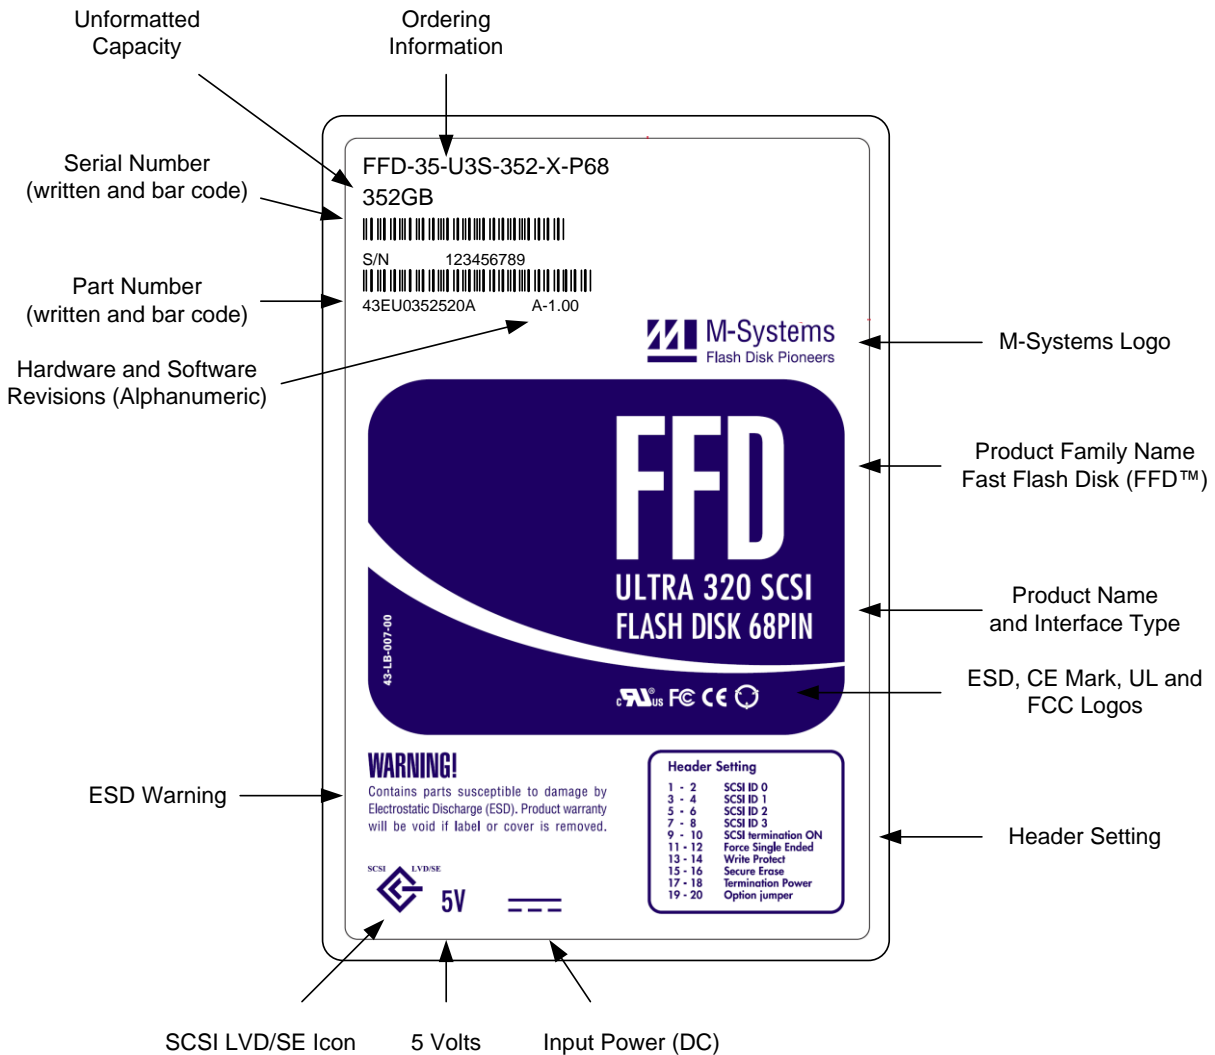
Unformatted Capacity

Ordering Information

Serial Number (written and bar code)

Part Number (written and bar code)

Hardware and Software Revisions (Alphanumeric)

FFD-35-U3S-352-X-P68
352GB

S/N 123456789

43EU0352520A A-1.00

M-Systems
Flash Disk Pioneers

M-Systems Logo

FFD
ULTRA 320 SCSI
FLASH DISK 68PIN

43-LB-007-00

Product Family Name Fast Flash Disk (FFD™)

Product Name and Interface Type

ESD, CE Mark, UL and FCC Logos

c UL us FC CE

WARNING!
Contains parts susceptible to damage by Electrostatic Discharge (ESD). Product warranty will be void if label or cover is removed.

ESD Warning

| Header Setting | |
|---|---|
| 1 - 2 | SCSI ID 0 |
| 3 - 4 | SCSI ID 1 |
| 5 - 6 | SCSI ID 2 |
| 7 - 8 | SCSI ID 3 |
| 9 - 10 | SCSI termination ON |
| 11 - 12 | Force Single Ended |
| 13 - 14 | Write Protect |
| 15 - 16 | Secure Erase |
| 17 - 18 | Termination Power |
| 19 - 20 | Option jumper |

Header Setting

SCSI LVD/SE
5V

SCSI LVD/SE Icon 5 Volts Input Power (DC)